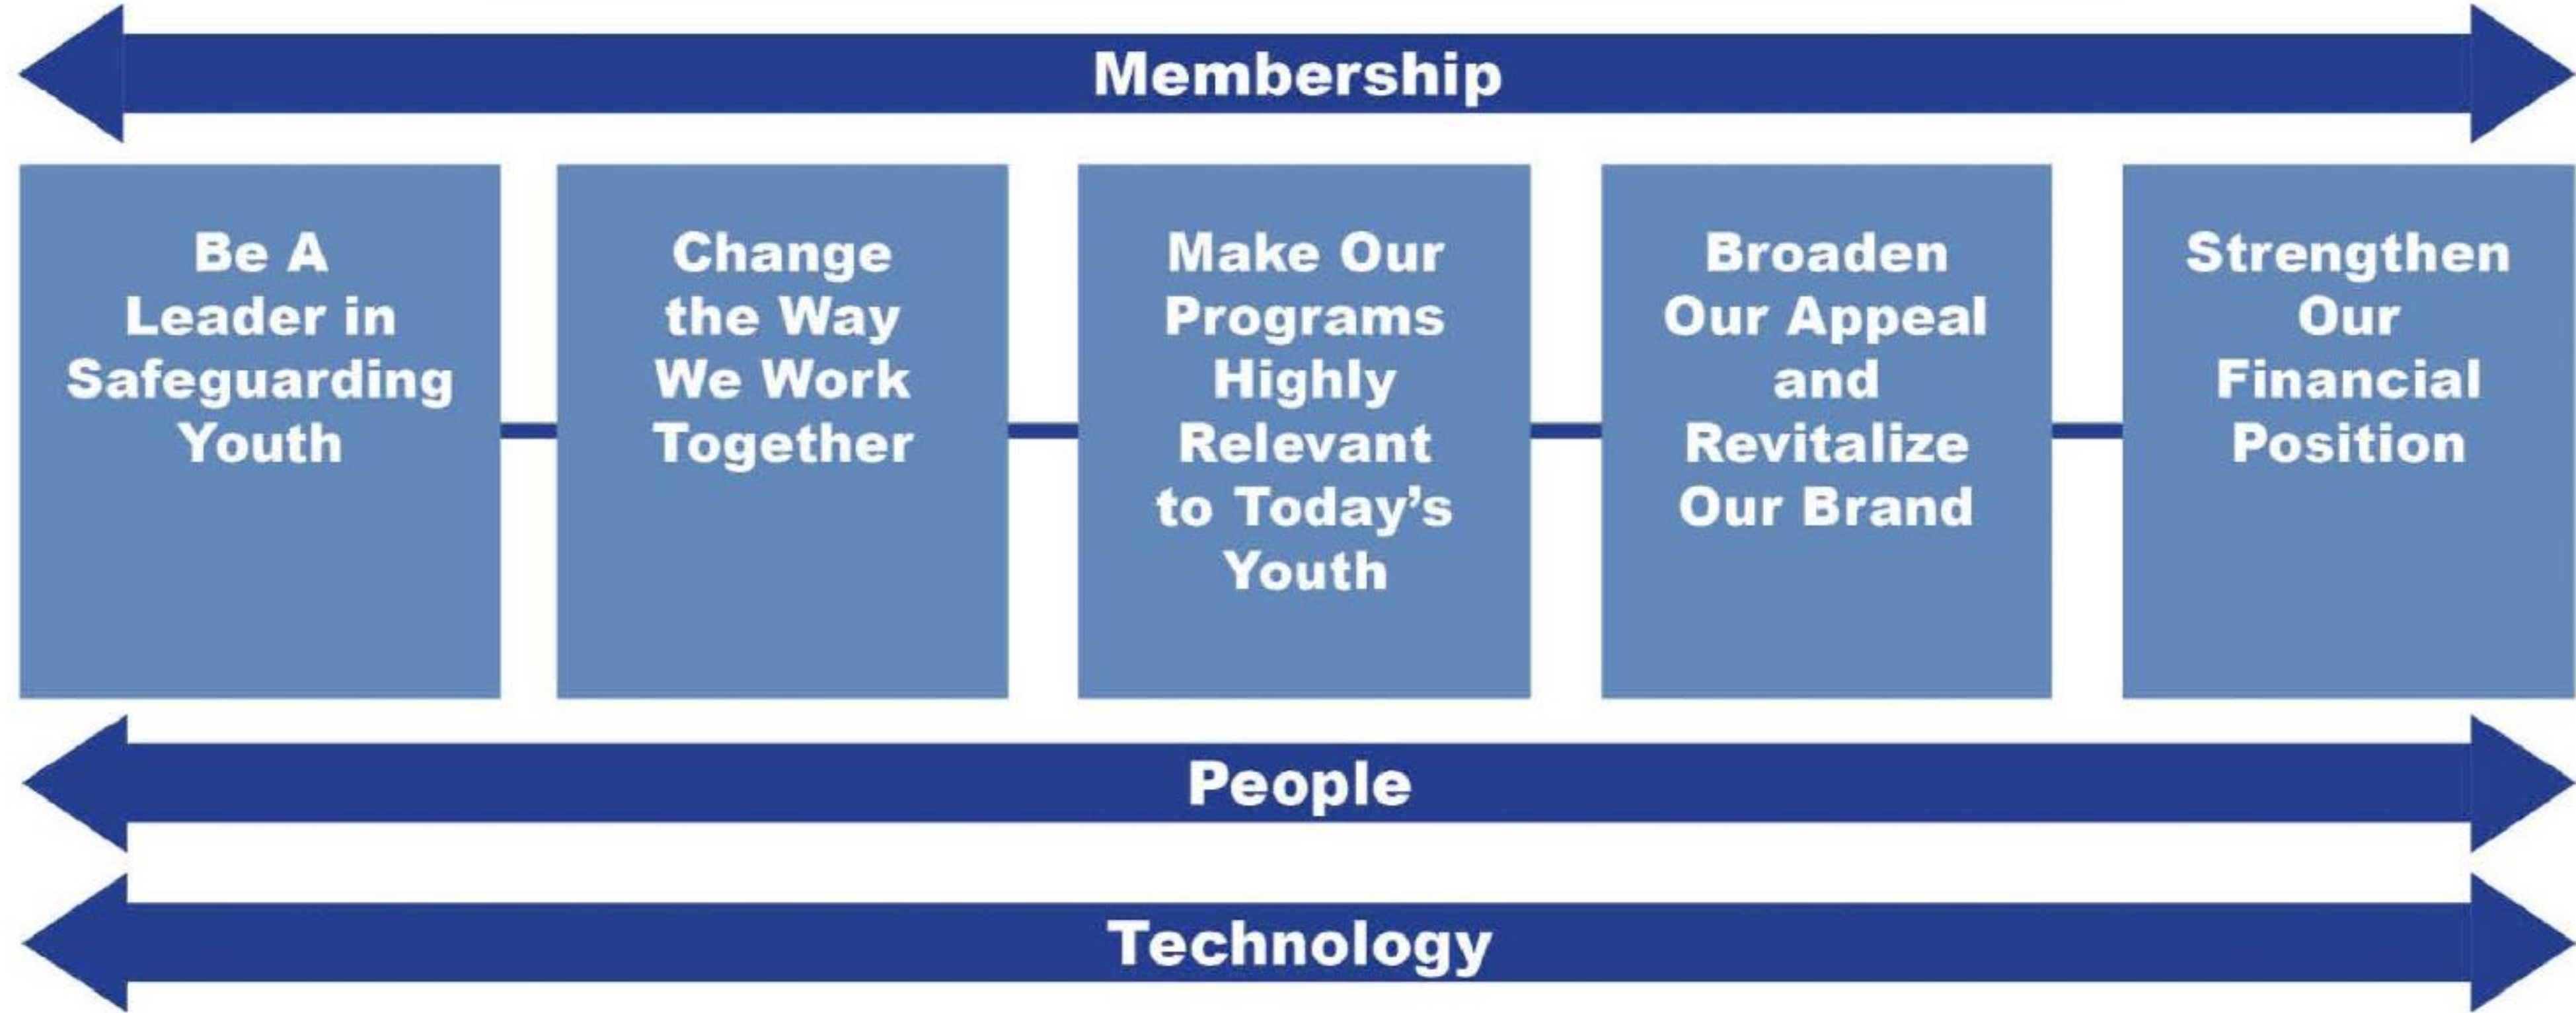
Membership

Be A Leader in Safeguarding Youth

Change the Way We Work Together

Make Our Programs Highly Relevant to Today's Youth

Broaden Our Appeal and Revitalize Our Brand

Strengthen Our Financial Position

People

Technology